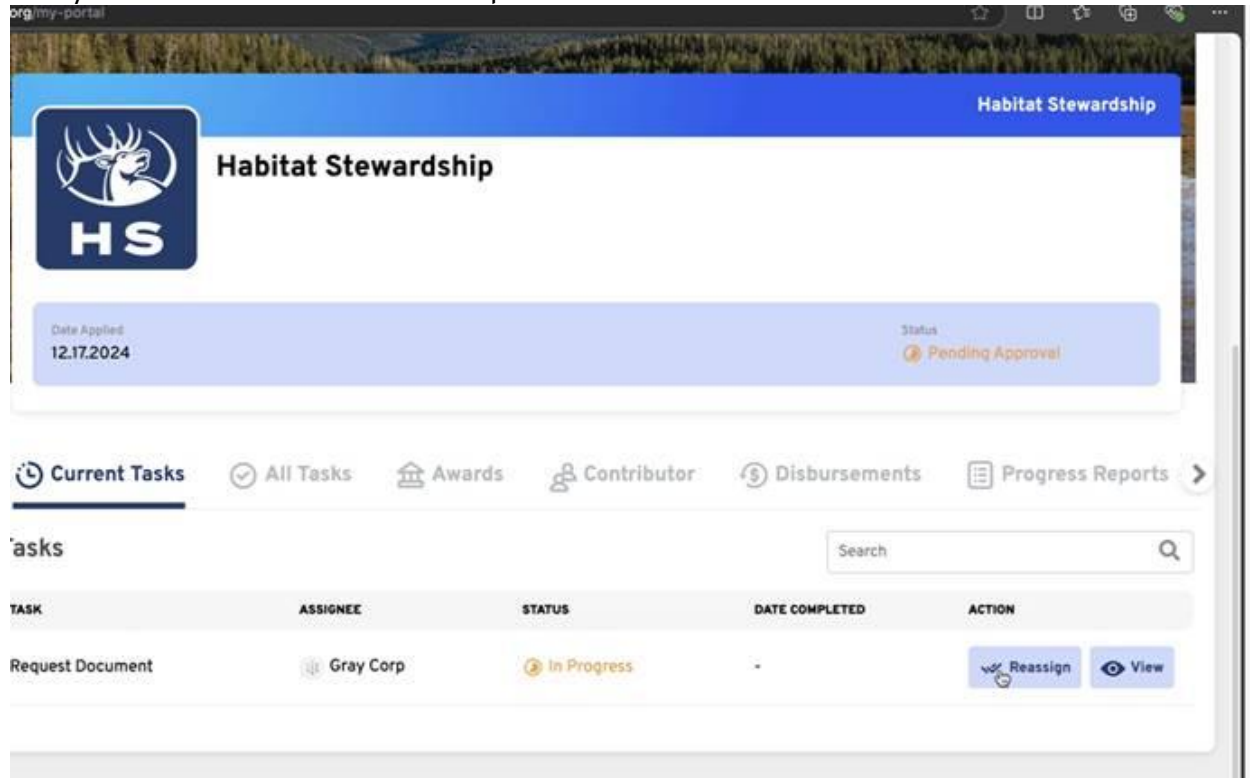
org/my-portal

Habitat Stewardship

HS

Habitat Stewardship

Date Applied
12.17.2024

Status
Pending Approval

Current Tasks All Tasks Awards Contributor Disbursements Progress Reports

asks

Search

| TASK | ASSIGNEE | STATUS | DATE COMPLETED | ACTION |
|---|---|---|---|---|
| Request Document | Gray Corp | In Progress | - | Reassign View |